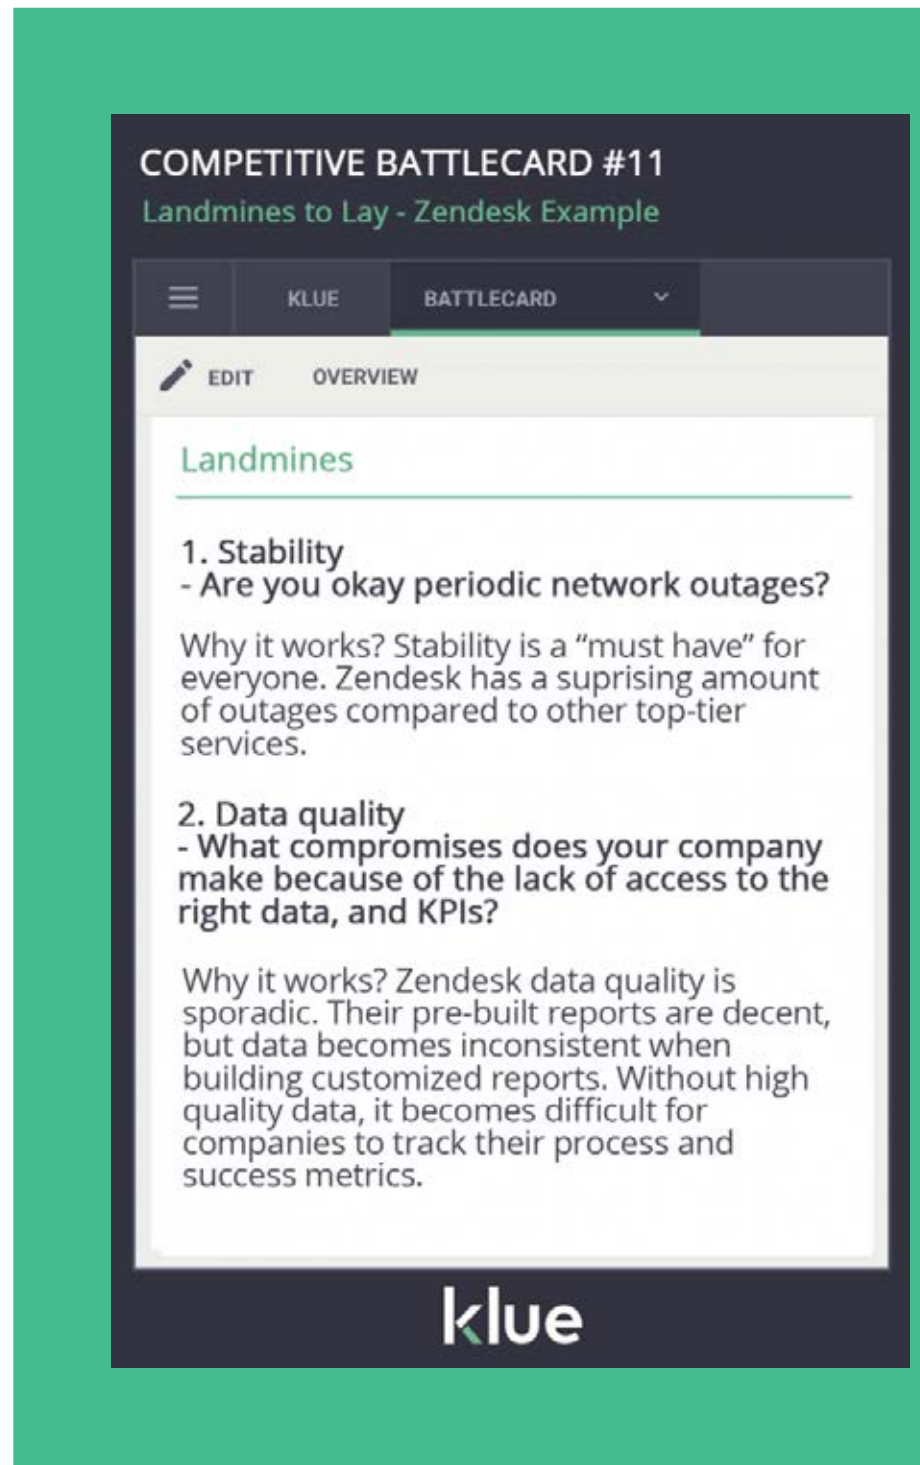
COMPETITIVE BATTLECARD #11
Landmines to Lay - Zendesk Example

KLUE BATTLECARD

EDIT OVERVIEW

Landmines

1. Stability
- Are you okay periodic network outages?

Why it works? Stability is a “must have” for everyone. Zendesk has a suprising amount of outages compared to other top-tier services.

2. Data quality
- What compromises does your company make because of the lack of access to the right data, and KPIs?

Why it works? Zendesk data quality is sporadic. Their pre-built reports are decent, but data becomes inconsistent when building customized reports. Without high quality data, it becomes difficult for companies to track their process and success metrics.

klue